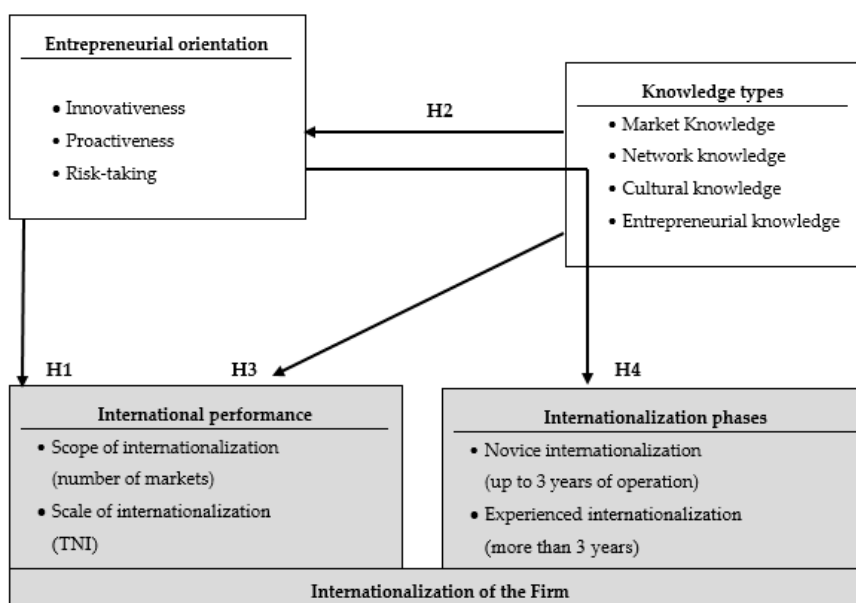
Entrepreneurial orientation

• Innovativeness
• Proactiveness
• Risk-taking

H2

Knowledge types
• Market Knowledge
• Network knowledge
• Cultural knowledge
• Entrepreneurial knowledge

H1

H3

H4

International performance
• Scope of internationalization (number of markets)
• Scale of internationalization (TNI)

Internationalization phases
• Novice internationalization (up to 3 years of operation)
• Experienced internationalization (more than 3 years)

Internationalization of the Firm